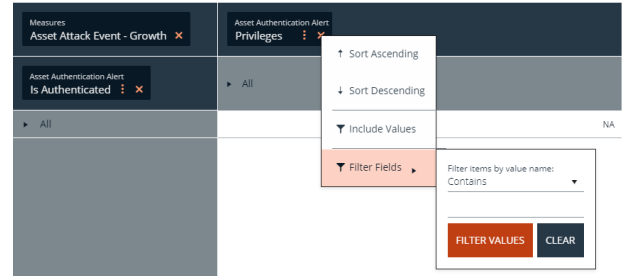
Measures
Asset Attack Event - Growth ×

Asset Authentication Alert
Privileges ⋮ ×

Asset Authentication Alert
Is Authenticated ⋮ ×

▸ All

▸ All

NA

↑ Sort Ascending

↓ Sort Descending

Include Values

Filter Fields ▸

Filter items by value name:
Contains ▾

FILTER VALUES
CLEAR